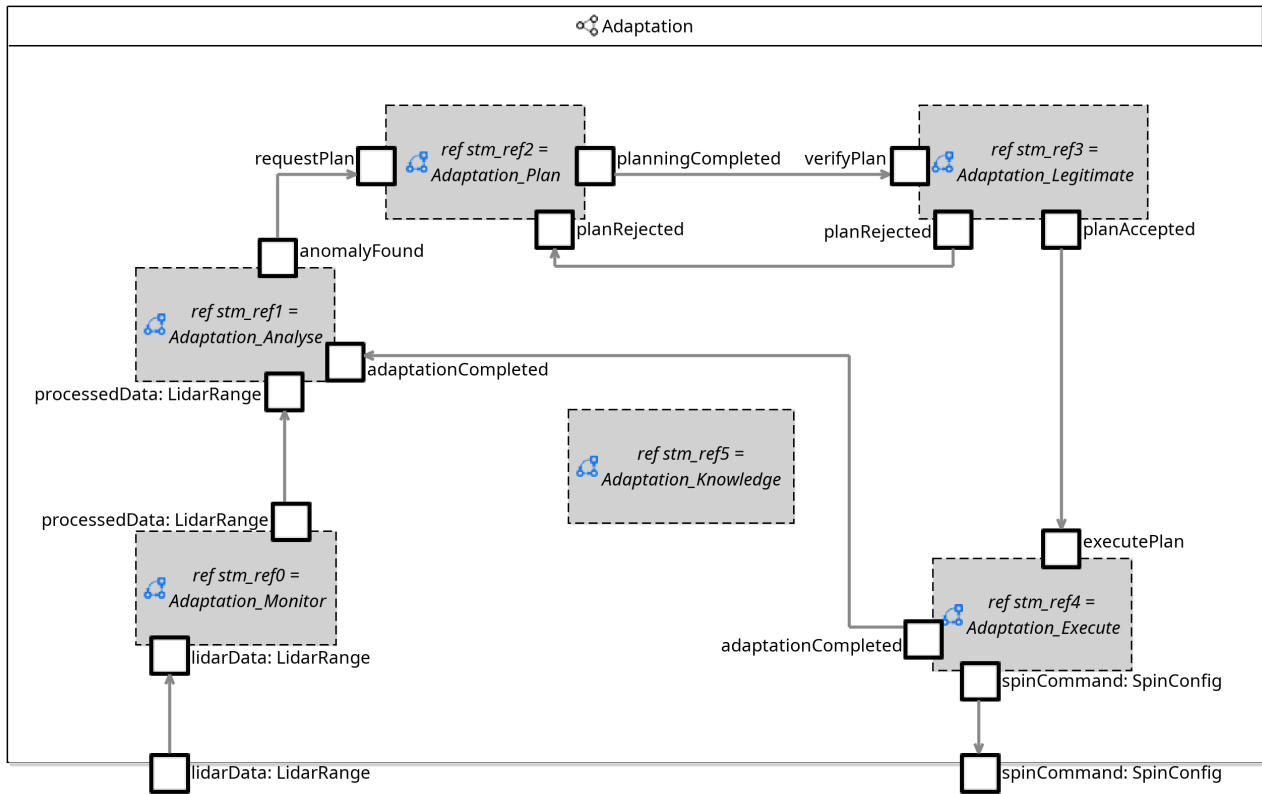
Adaptation

requestPlan
ref stm_ref2 = Adaptation_Plan
planningCompleted
verifyPlan
ref stm_ref3 = Adaptation_Legitimate
planRejected
planRejected
planAccepted
anomalyFound
ref stm_ref1 = Adaptation_Analyse
adaptationCompleted
processedData: LidarRange
ref stm_ref5 = Adaptation_Knowledge
processedData: LidarRange
ref stm_ref0 = Adaptation_Monitor
lidarData: LidarRange
executePlan
ref stm_ref4 = Adaptation_Execute
adaptationCompleted
spinCommand: SpinConfig
lidarData: LidarRange
spinCommand: SpinConfig